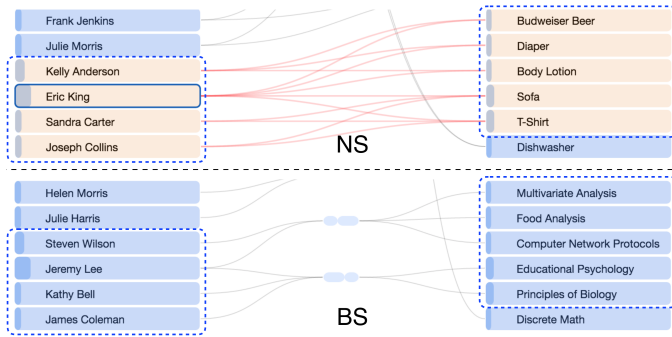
Frank Jenkins
Julie Morris
Kelly Anderson
Eric King
Sandra Carter
Joseph Collins

Budweiser Beer
Diaper
Body Lotion
Sofa
T-Shirt
Dishwasher

NS

Helen Morris
Julie Harris
Steven Wilson
Jeremy Lee
Kathy Bell
James Coleman

Multivariate Analysis
Food Analysis
Computer Network Protocols
Educational Psychology
Principles of Biology
Discrete Math

BS